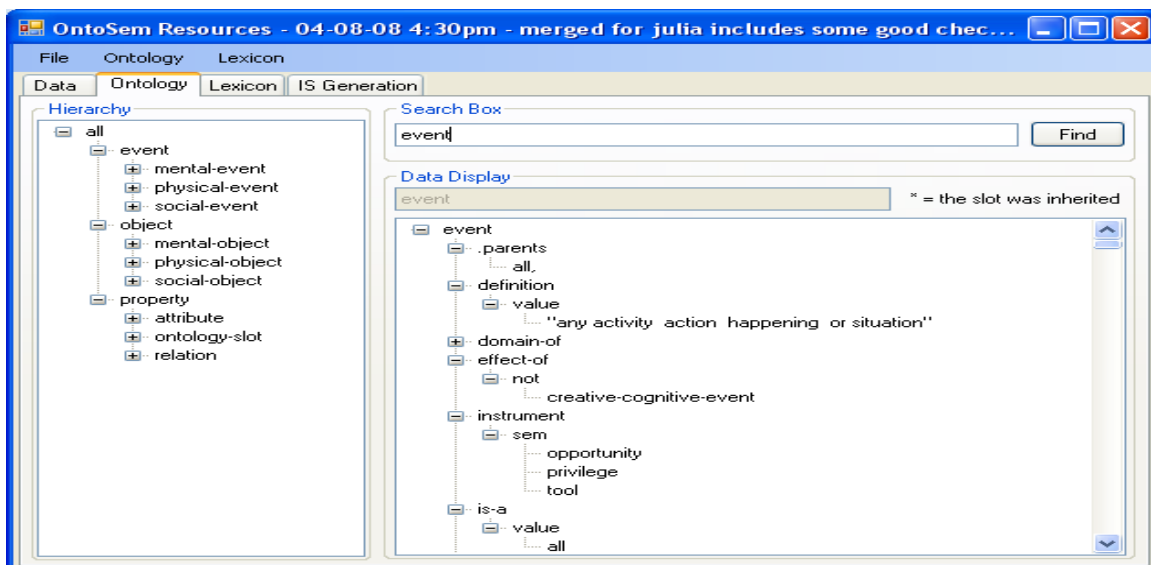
OntoSem Resources - 04-08-08 4:30pm - merged for julia includes some good chec...

File Ontology Lexicon

Data Ontology Lexicon IS Generation

Hierarchy
all
event
mental-event
physical-event
social-event
object
mental-object
physical-object
social-object
property
attribute
ontology-slot
relation

Search Box
event
Find

Data Display
event
* = the slot was inherited

event
.parents
all,
definition
value
"any activity action happening or situation"
domain-of
effect-of
not
creative-cognitive-event
instrument
sem
opportunity
privilege
tool
is-a
value
all